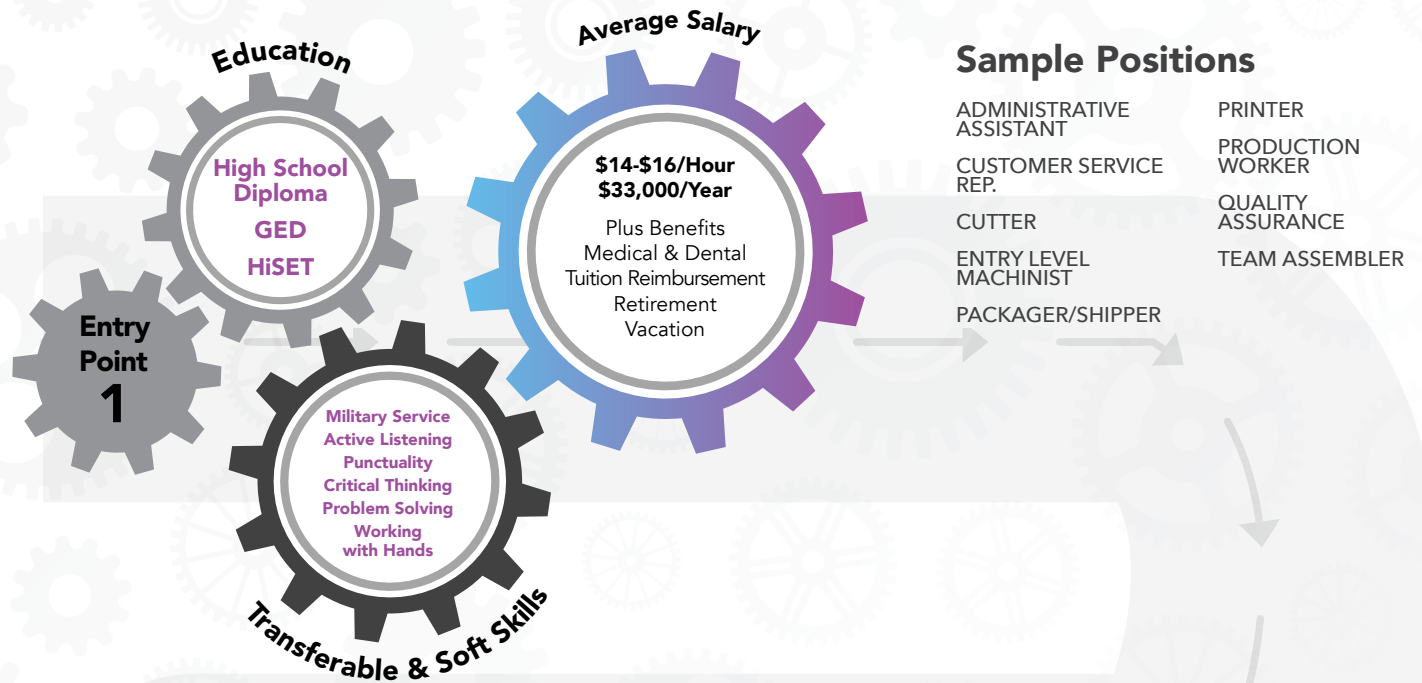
Education

High School Diploma
GED
HiSET

Entry Point
1

Military Service
Active Listening
Punctuality
Critical Thinking
Problem Solving
Working with Hands

Transferable & Soft Skills

Average Salary

$14-$16/Hour
$33,000/Year

Plus Benefits
Medical & Dental
Tuition Reimbursement
Retirement
Vacation

Sample Positions

ADMINISTRATIVE ASSISTANT

CUSTOMER SERVICE REP.

CUTTER

ENTRY LEVEL MACHINIST

PACKAGER/SHIPPER

PRINTER

PRODUCTION WORKER

QUALITY ASSURANCE

TEAM ASSEMBLER